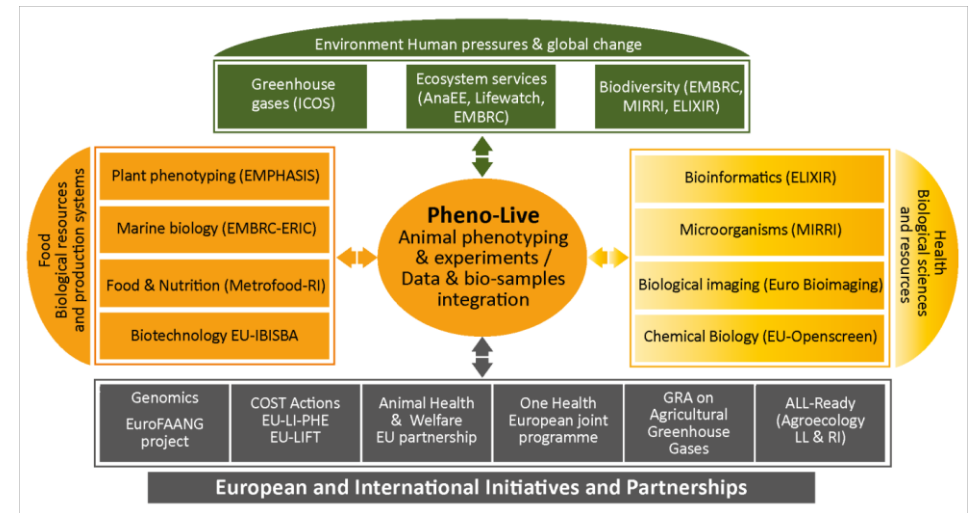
Environment Human pressures & global change

Greenhouse gases (ICOS)

Ecosystem services (AnaEE, Lifewatch, EMBRC)

Biodiversity (EMBRC, MIRRI, ELIXIR)

Food
Biological resources and production systems

Plant phenotyping (EMPHASIS)

Marine biology (EMBRC-ERIC)

Food & Nutrition (Metrofood-RI)

Biotechnology EU-IBISBA

Pheno-Live
Animal phenotyping & experiments / Data & bio-samples integration

Bioinformatics (ELIXIR)

Microorganisms (MIRRI)

Biological imaging (Euro Bioimaging)

Chemical Biology (EU-Openscreen)

Health
Biological sciences and resources

Genomics
EuroFAANG project

COST Actions
EU-LI-PHE
EU-LIFT

Animal Health & Welfare
EU partnership

One Health
European joint programme

GRA on Agricultural Greenhouse Gases

ALL-Ready (Agroecology LL & RI)

European and International Initiatives and Partnerships